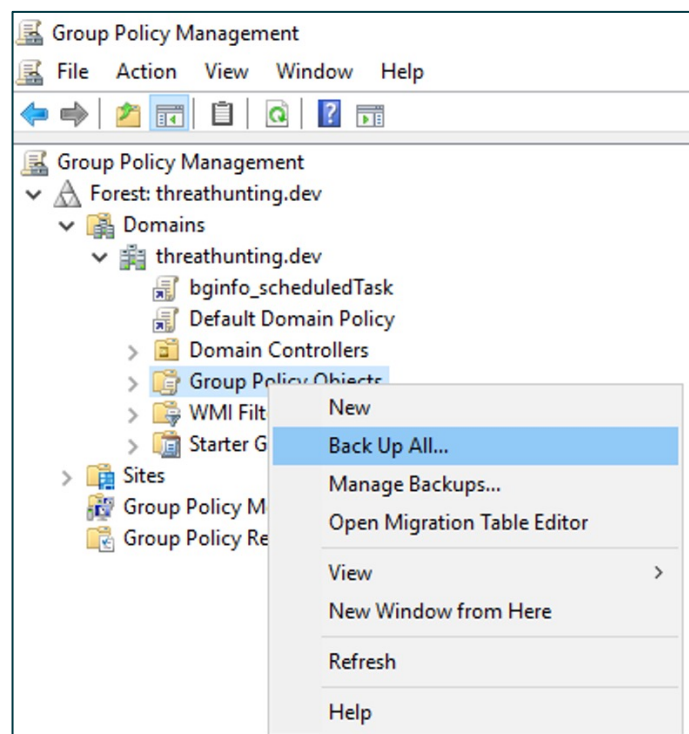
Group Policy Management

File Action View Window Help

Group Policy Management
Forest: threathunting.dev
Domains
threathunting.dev
bginfo_scheduledTask
Default Domain Policy
Domain Controllers
Group Policy Objects
WMI Filt
Starter G
Sites
Group Policy M
Group Policy Re

New
Back Up All...
Manage Backups...
Open Migration Table Editor
View
New Window from Here
Refresh
Help